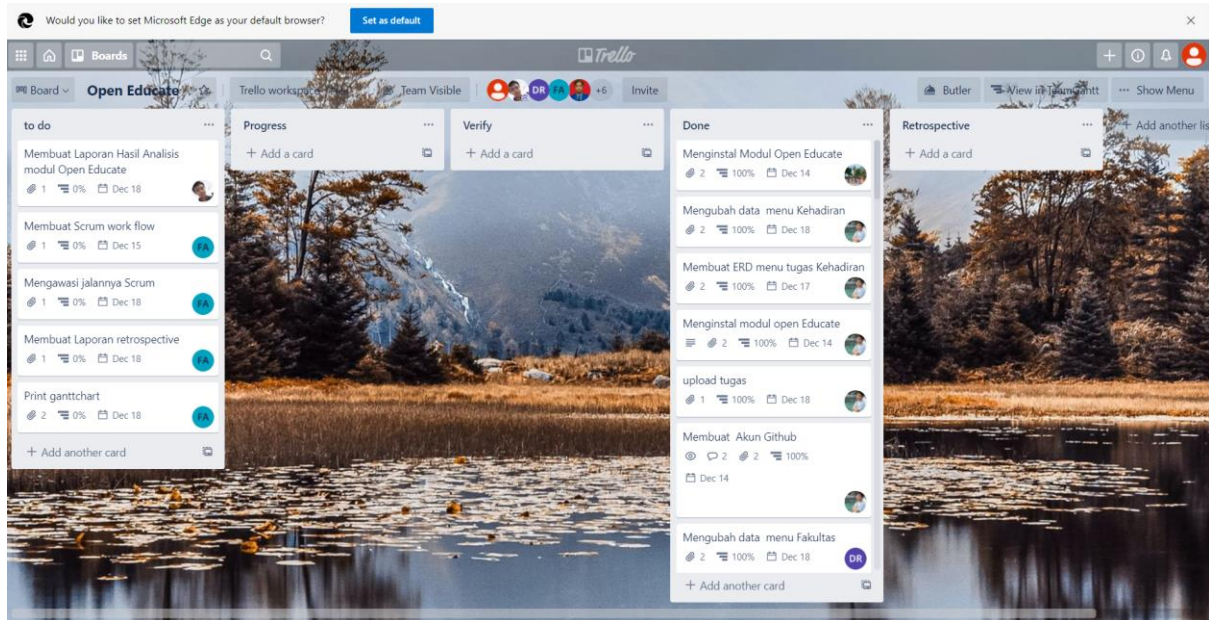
Would you like to set Microsoft Edge as your default browser?

Set as default

×

Boards

Trello

Board

Open Educate

Trello workspace

Team Visible

DR FA +6

Invite

Butler

View in TeamGantt

Show Menu

to do

Membuat Laporan Hasil Analisis modul Open Educate
1 0% Dec 18

Membuat Scrum work flow
1 0% Dec 15 FA

Mengawasi jalannya Scrum
1 0% Dec 18 FA

Membuat Laporan retrospective
1 0% Dec 18 FA

Print ganttchart
2 0% Dec 18 FA

+ Add another card

Progress

+ Add a card

Verify

+ Add a card

Done

Menginstal Modul Open Educate
2 100% Dec 14

Mengubah data menu Kehadiran
2 100% Dec 18

Membuat ERD menu tugas Kehadiran
2 100% Dec 17

Menginstal modul open Educate
2 100% Dec 14

upload tugas
1 100% Dec 18

Membuat Akun Github
2 2 100%
Dec 14

Mengubah data menu Fakultas
2 100% Dec 18 DR

+ Add another card

Retrospective

+ Add a card

+ Add another lis